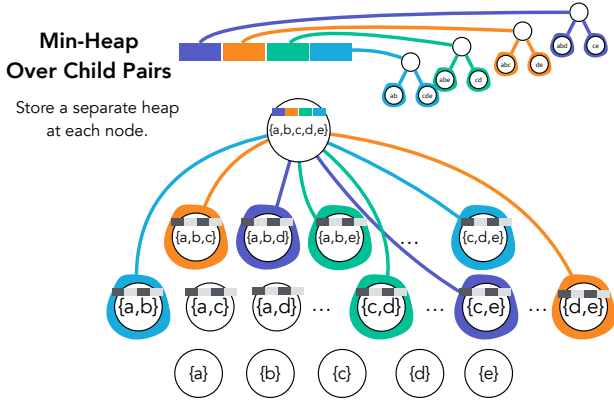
Min-Heap
Over Child Pairs

Store a separate heap at each node.

abd
ce
abc
de
abe
cd
ab
cde

{a,b,c,d,e}

{a,b,c}
{a,b,d}
{a,b,e}
...
{c,d,e}

{a,b}
{a,c}
{a,d}
...
{c,d}
...
{c,e}
...
{d,e}

{a}
{b}
{c}
{d}
{e}